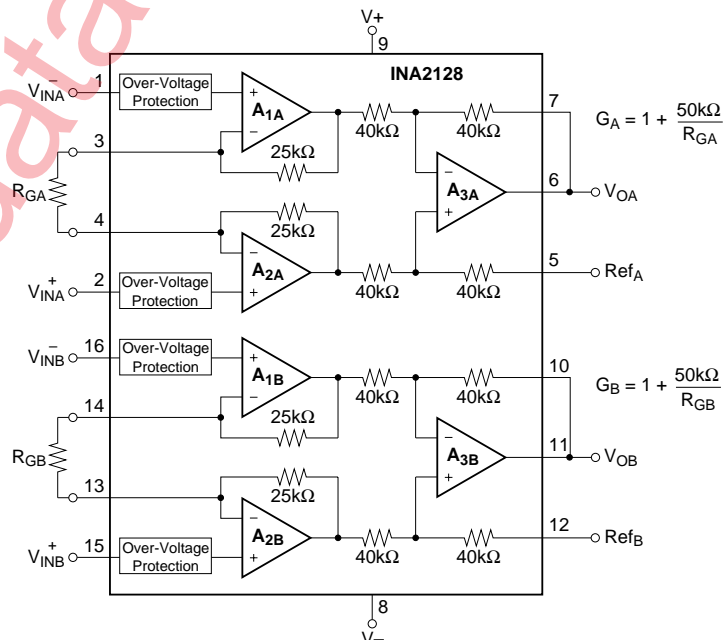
V+
9
INA2128
$V_{INA}^{-}$ 1
Over-Voltage Protection
$A_{1A}$
40kΩ
40kΩ
7
$G_A = 1 + \frac{50k\Omega}{R_{GA}}$
3
25kΩ
$R_{GA}$
$A_{3A}$
6
$V_{OA}$
4
25kΩ
$A_{2A}$
$V_{INA}^{+}$ 2
Over-Voltage Protection
40kΩ
40kΩ
5
$Ref_A$
$V_{INB}^{-}$ 16
Over-Voltage Protection
$A_{1B}$
40kΩ
40kΩ
10
$G_B = 1 + \frac{50k\Omega}{R_{GB}}$
14
25kΩ
$R_{GB}$
$A_{3B}$
11
$V_{OB}$
13
25kΩ
$A_{2B}$
$V_{INB}^{+}$ 15
Over-Voltage Protection
40kΩ
40kΩ
12
$Ref_B$
8
V–